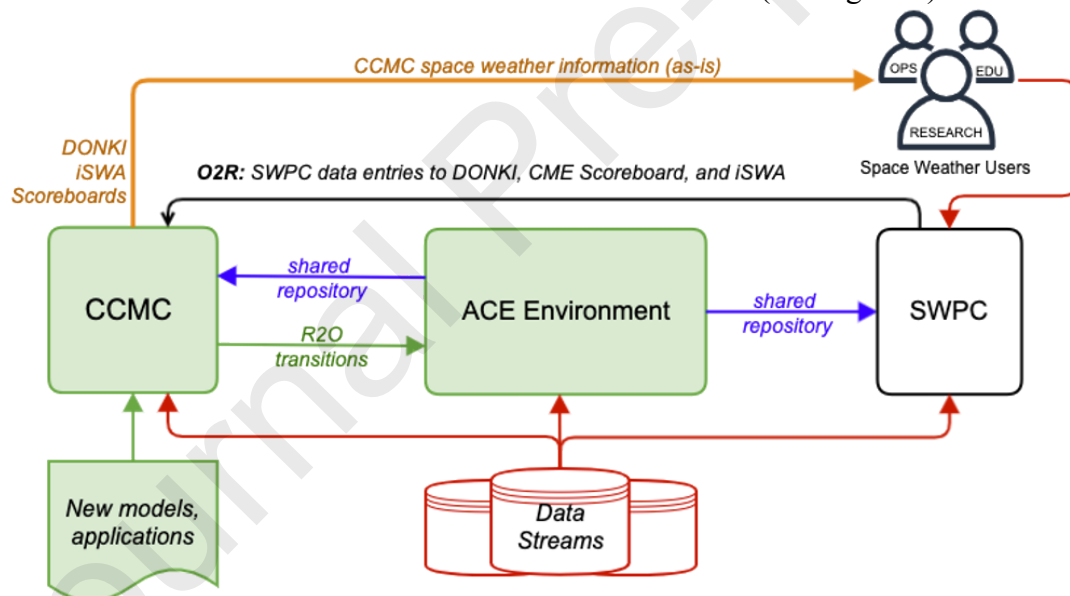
CCMC space weather information (as-is)

OPS EDU RESEARCH

Space Weather Users

DONKI
iSWA
Scoreboards

O2R: SWPC data entries to DONKI, CME Scoreboard, and iSWA

CCMC

shared repository

R2O transitions

ACE Environment

shared repository

SWPC

New models, applications

Data Streams